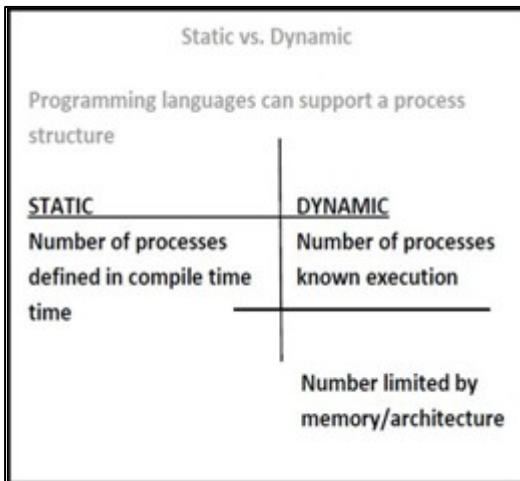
Static vs. Dynamic

Programming languages can support a process structure

| STATIC | DYNAMIC |
|---|---|
| Number of processes defined in compile time time | Number of processes known execution |
| | Number limited by memory/architecture |